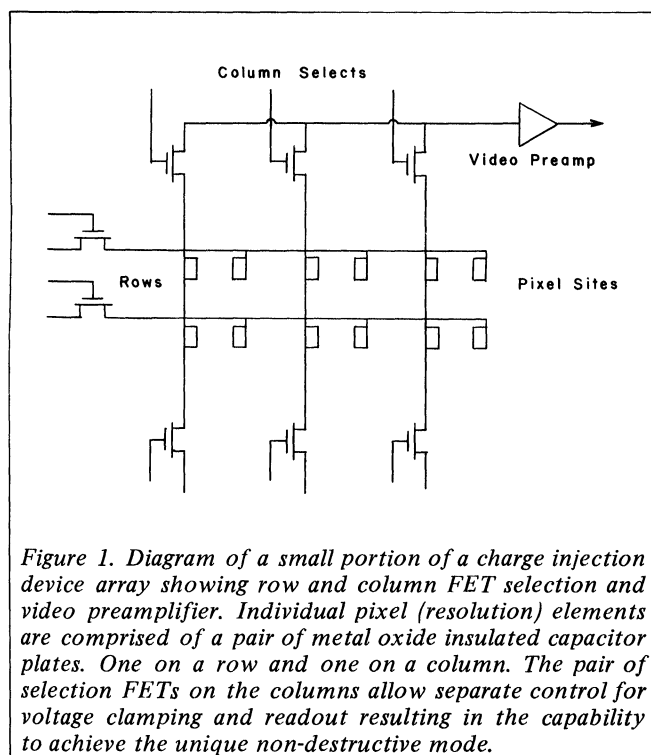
Column Selects

Video Preamp

Rows

Pixel Sites

Figure 1. Diagram of a small portion of a charge injection device array showing row and column FET selection and video preamplifier. Individual pixel (resolution) elements are comprised of a pair of metal oxide insulated capacitor plates. One on a row and one on a column. The pair of selection FETs on the columns allow separate control for voltage clamping and readout resulting in the capability to achieve the unique non-destructive mode.